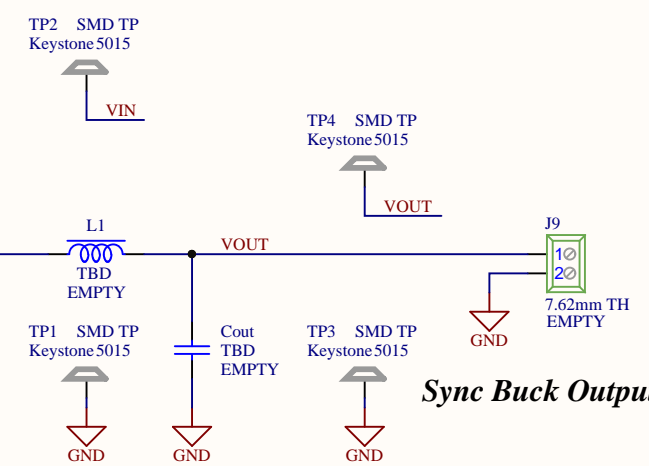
TP2 SMD TP
Keystone 5015

VIN

TP4 SMD TP
Keystone 5015

VOUT

L1

VOUT

J9

1
2

TBD
EMPTY

7.62mm TH
EMPTY

GND

TP1 SMD TP
Keystone 5015

Cout
TBD
EMPTY

TP3 SMD TP
Keystone 5015

Sync Buck Outpu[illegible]

GND

GND

GND